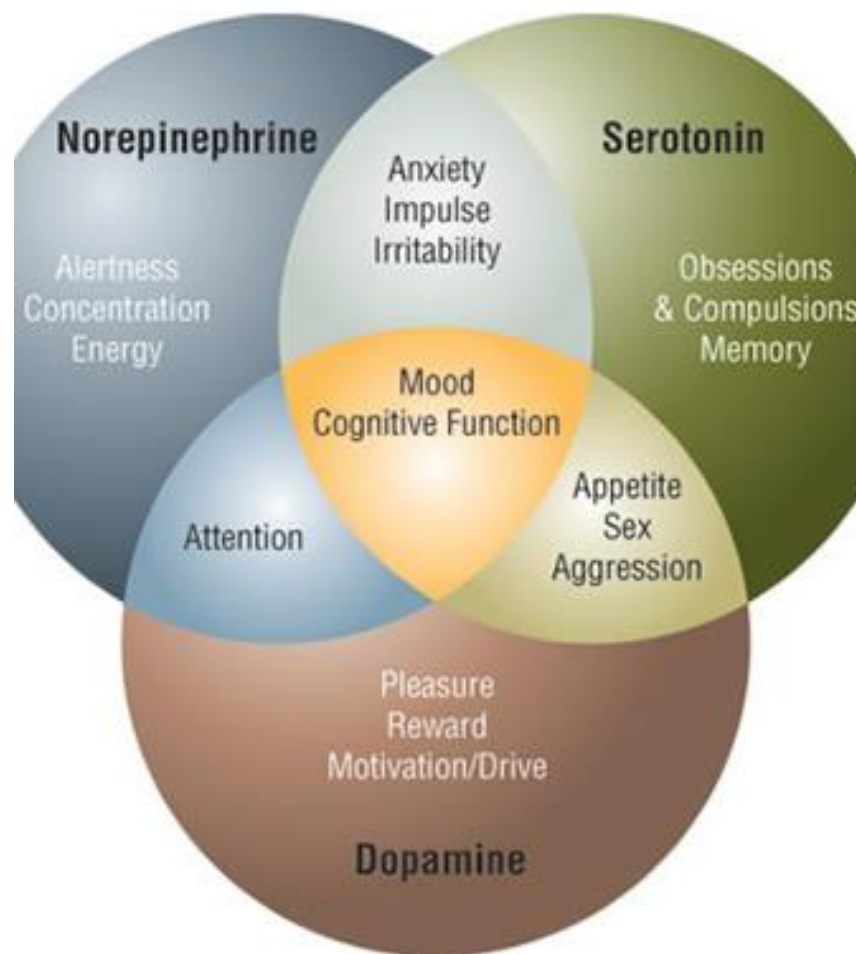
Norepinephrine

Serotonin

Anxiety
Impulse
Irritability

Alertness
Concentration
Energy

Obsessions
& Compulsions
Memory

Mood
Cognitive Function

Attention

Appetite
Sex
Aggression

Pleasure
Reward
Motivation/Drive

Dopamine